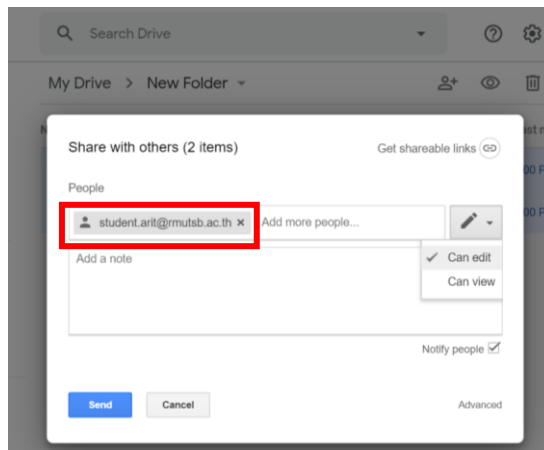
Search Drive

My Drive > New Folder

Share with others (2 items)

Get shareable links

People

student.arit@rmutsb.ac.th ×

Add more people...

Add a note

Can edit

Can view

Notify people

Send

Cancel

Advanced